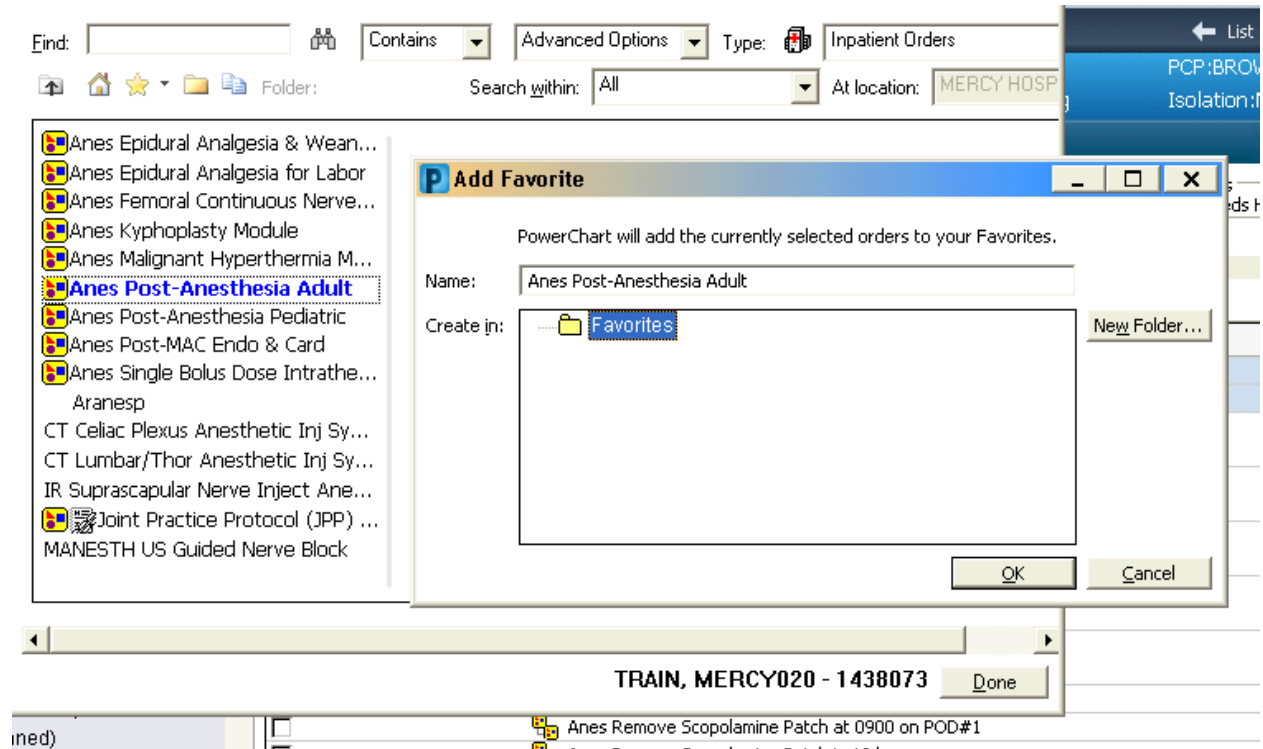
Find: Contains Advanced Options Type: Inpatient Orders

Folder: Search within: All At location: MERCY HOSP

List
PCP:BROV
Isolation:

Anes Epidural Analgesia & Wean...
Anes Epidural Analgesia for Labor
Anes Femoral Continuous Nerve...
Anes Kyphoplasty Module
Anes Malignant Hyperthermia M...
Anes Post-Anesthesia Adult
Anes Post-Anesthesia Pediatric
Anes Post-MAC Endo & Card
Anes Single Bolus Dose Intrathe...
Aranesp
CT Celiac Plexus Anesthetic Inj Sy...
CT Lumbar/Thor Anesthetic Inj Sy...
IR Suprascapular Nerve Inject Ane...
Joint Practice Protocol (JPP) ...
MANESTH US Guided Nerve Block

Add Favorite

PowerChart will add the currently selected orders to your Favorites.

Name: Anes Post-Anesthesia Adult

Create in: Favorites

New Folder...

OK Cancel

eds H

TRAIN, MERCY020 - 1438073 Done

ned)

Anes Remove Scopolamine Patch at 0900 on POD#1